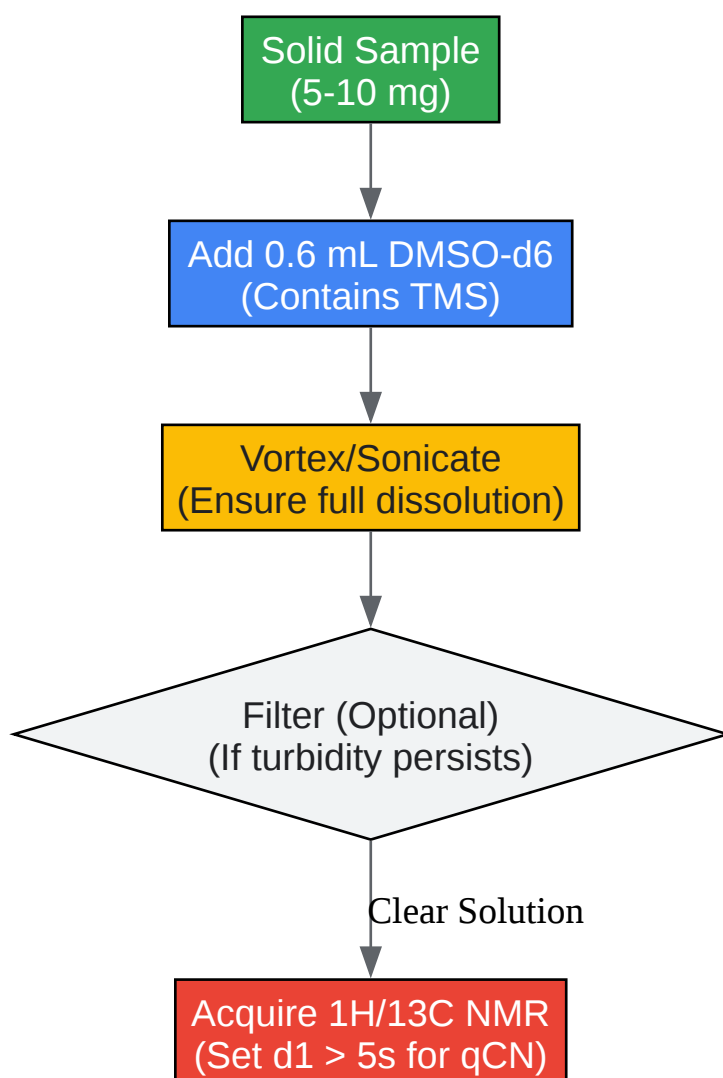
Solid Sample
(5-10 mg)

Add 0.6 mL DMSO-d6
(Contains TMS)

Vortex/Sonicate
(Ensure full dissolution)

Filter (Optional)
(If turbidity persists)

Clear Solution

Acquire 1H/13C NMR
(Set d1 > 5s for qCN)